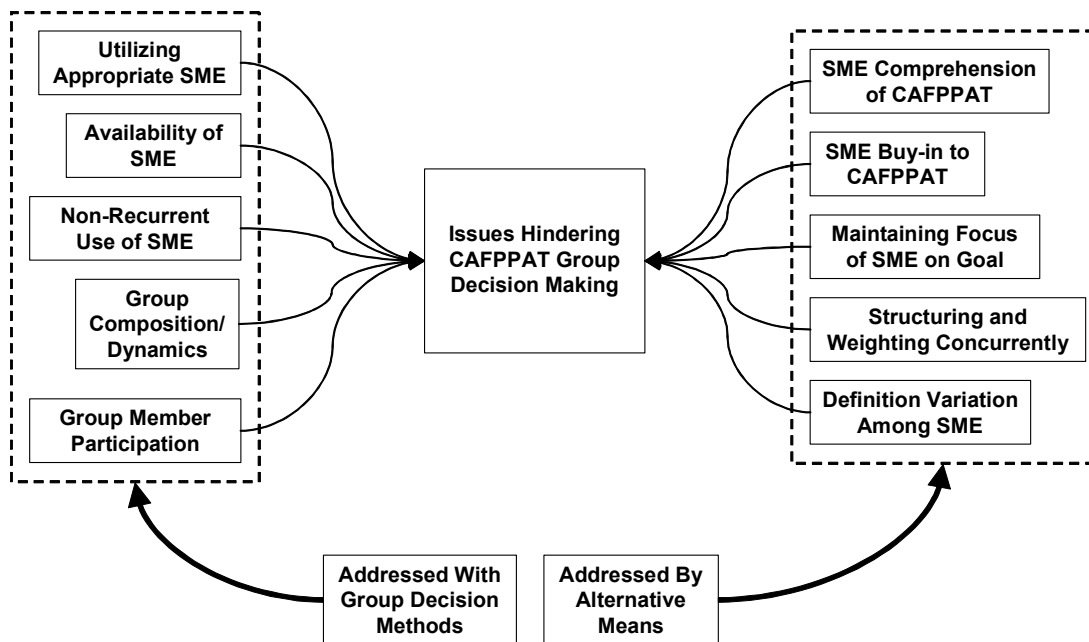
Utilizing Appropriate SME

Availability of SME

Non-Recurrent Use of SME

Group Composition/ Dynamics

Group Member Participation

Issues Hindering CAFPPAT Group Decision Making

SME Comprehension of CAFPPAT

SME Buy-in to CAFPPAT

Maintaining Focus of SME on Goal

Structuring and Weighting Concurrently

Definition Variation Among SME

Addressed With Group Decision Methods

Addressed By Alternative Means